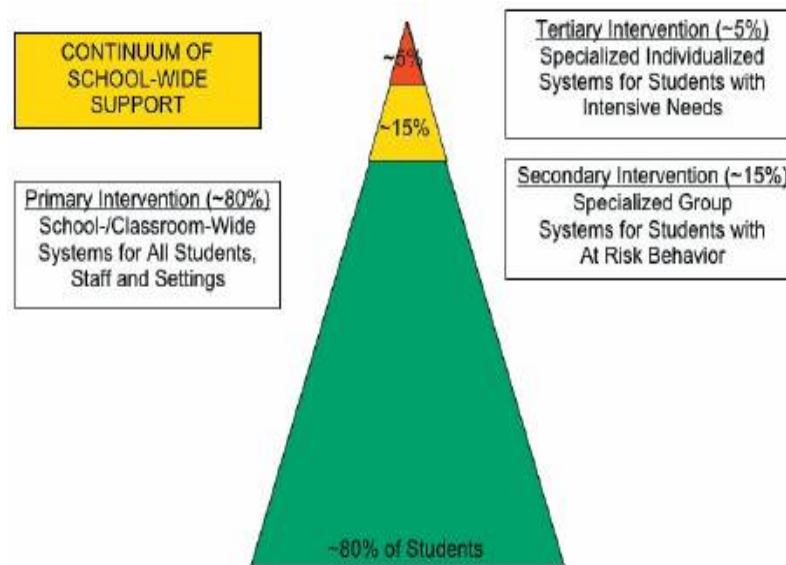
CONTINUUM OF SCHOOL-WIDE SUPPORT

Tertiary Intervention (~5%)
Specialized Individualized Systems for Students with Intensive Needs

~5%

~15%

Secondary Intervention (~15%)
Specialized Group Systems for Students with At Risk Behavior

Primary Intervention (~80%)
School-/Classroom-Wide Systems for All Students, Staff and Settings

~80% of Students